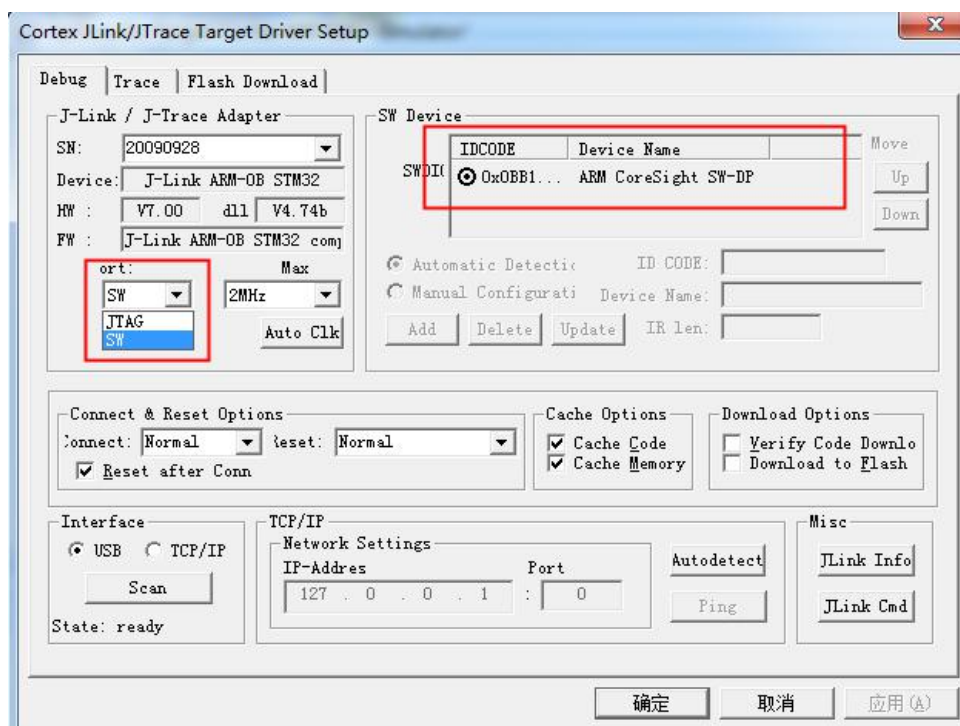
Cortex JLink/JTrace Target Driver Setup

x

Debug | Trace | Flash Download

J-Link / J-Trace Adapter

SN: 20090928

Device: J-Link ARM-OB STM32

HW : V7.00 dll V4.74b

FW : J-Link ARM-OB STM32 com

ort: Max

SW 2MHz

JTAG
SW

Auto Clk

SW Device

| IDCODE | Device Name |
|---|---|
| 0x0BB1... | ARM CoreSight SW-DP |

SWDI(

Move

Up

Down

Automatic Detectic ID CODE:

Manual Configurati Device Name:

Add Delete Update IR len:

Connect & Reset Options

Connect: Normal Reset: Normal

Reset after Conn

Cache Options

Cache Code

Cache Memory

Download Options

Verify Code Downlo

Download to Flash

Interface

USB TCP/IP

Scan

State: ready

TCP/IP

Network Settings

IP-Addres Port

127 . 0 . 0 . 1 : 0

Autodetect

Ping

Misc

JLink Info

JLink Cmd

确定 取消 应用(A)